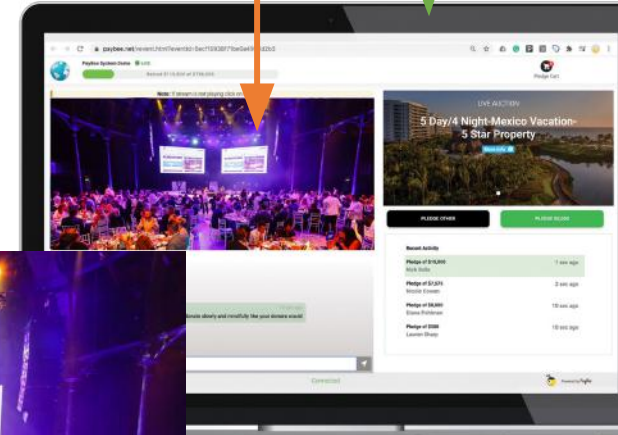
paybee.net/event.html?eventId=5ec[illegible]

PayBee System Demo LIVE

Raised $115,020 of $750,000

Pledge Cart

Note: If stream is not playing click re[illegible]

LIVE AUCTION

5 Day/4 Night-Mexico Vacation-5 Star Property

More Info

PLEDGE OTHER

PLEDGE $5,000

Recent Activity

Pledge of $10,000
Nick Sollo
1 sec ago

Pledge of $7,571
Nicole Ecosan
3 sec ago

Pledge of $8,000
Elena Pohlman
10 sec ago

Pledge of $500
Lauren Sharp
10 sec ago

Donate slowly and mindfully like you donate snacks

Connected

Powered by PayBee